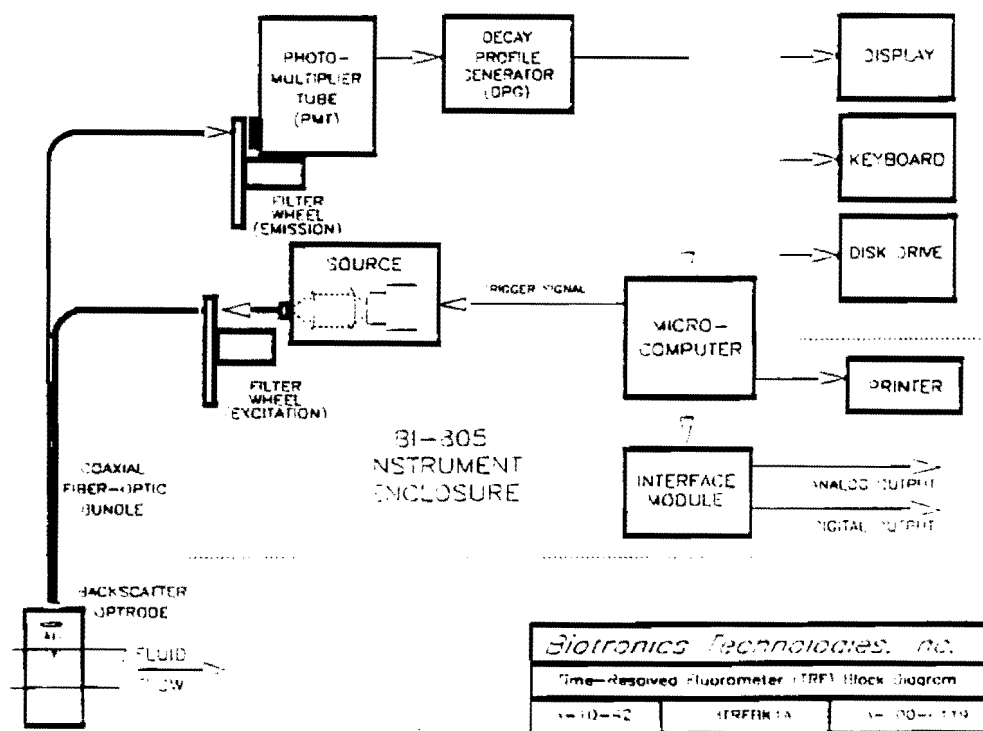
PHOTO-MULTIPLIER TUBE (PMT)

DECAY PROFILE GENERATOR (DPG)

DISPLAY

KEYBOARD

DISK DRIVE

FILTER WHEEL (EMISSION)

SOURCE

TRIGGER SIGNAL

MICRO-COMPUTER

PRINTER

FILTER WHEEL (EXCITATION)

BI-305 INSTRUMENT ENCLOSURE

INTERFACE MODULE

ANALOG OUTPUT

DIGITAL OUTPUT

COAXIAL FIBER-OPTIC BUNDLE

BACKSCATTER OPTRODE

FLUID FLOW

Biotronics Technologies, Inc.

Time-Resolved Fluorometer (TRF) Block Diagram

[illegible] | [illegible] | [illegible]